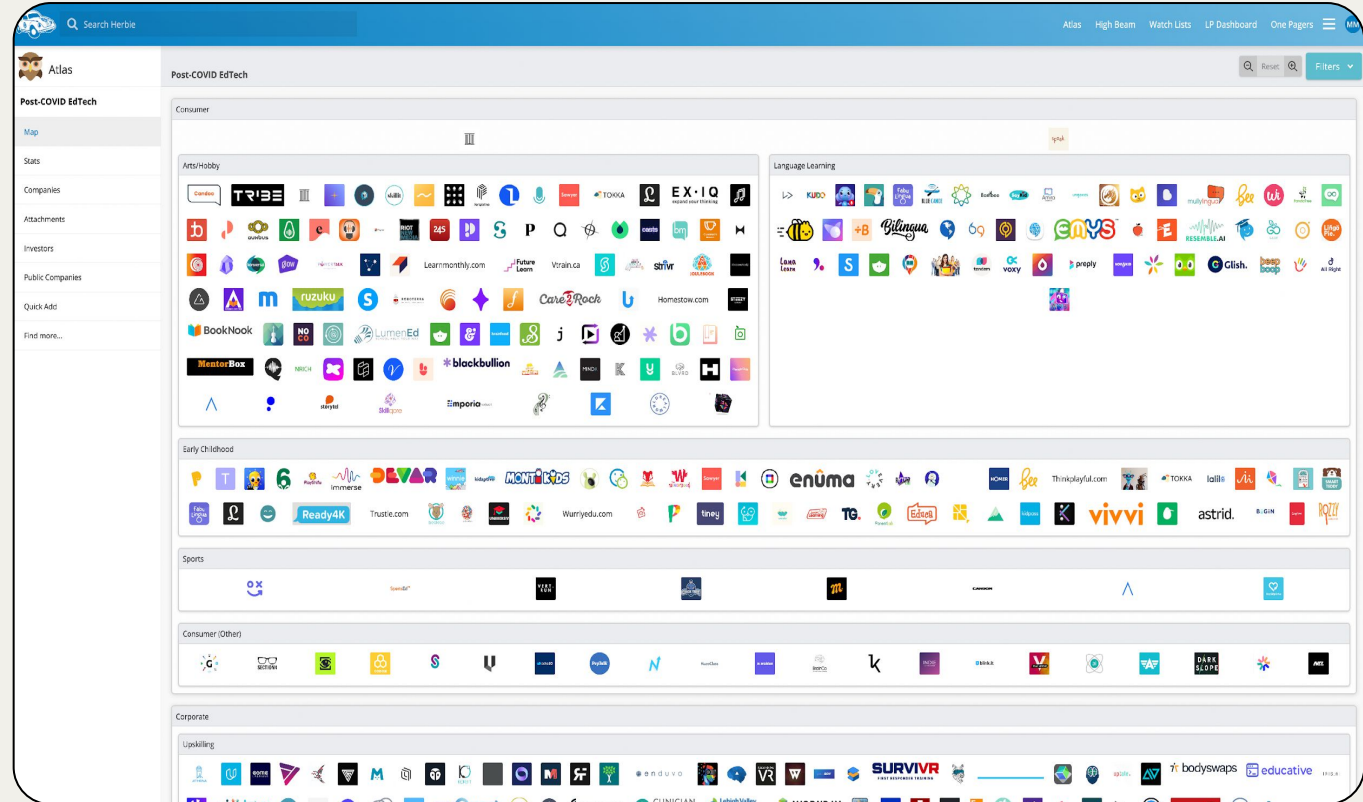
Search Herbie

Atlas High Beam Watch Lists LP Dashboard One Pagers MM

Atlas

Post-COVID EdTech

Map

Stats

Companies

Attachments

Investors

Public Companies

Quick Add

Find more...

Post-COVID EdTech

Reset

Filters

Consumer

Arts/Hobby

Candoo TRIBE skillb EX·IQ expand your thinking TOKKA

RIOT 24S P Q

Learnmonthly.com Future Learn Vtrain.ca strivr

ruzuku Care2Rock Homestow.com

BookNook LumenEd

MentorBox blackbullion

storytel Skillspire Emporia

Language Learning

KUDO Bilingua emys RESEMBLE.AI voxy preply Glish. beep boop Lingo Plus All Right

Early Childhood

DEVAR immerse MONTIKIDS enūma TOKKA Thinkplayful.com Ready4K Trustie.com Wurriyedu.com tiney TG. vivvi astrid.

Sports

Consumer (Other)

DARK SLOPE

Corporate

Upskilling

SURVIVR bodyswaps educative anduvo